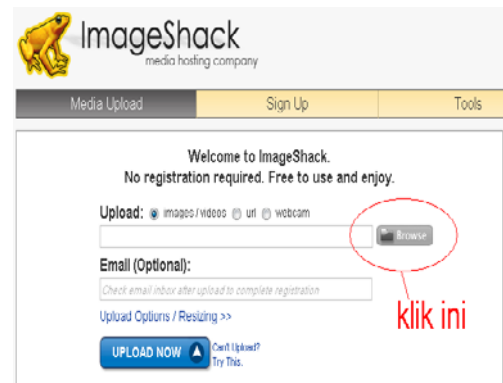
ImageShack
media hosting company

Media Upload | Sign Up | Tools

Welcome to ImageShack.
No registration required. Free to use and enjoy.

Upload: images / videos url webcam

Browse

Email (Optional):

Check email inbox after upload to complete registration

Upload Options / Resizing >>

UPLOAD NOW

Can't Upload? Try This.

klik ini